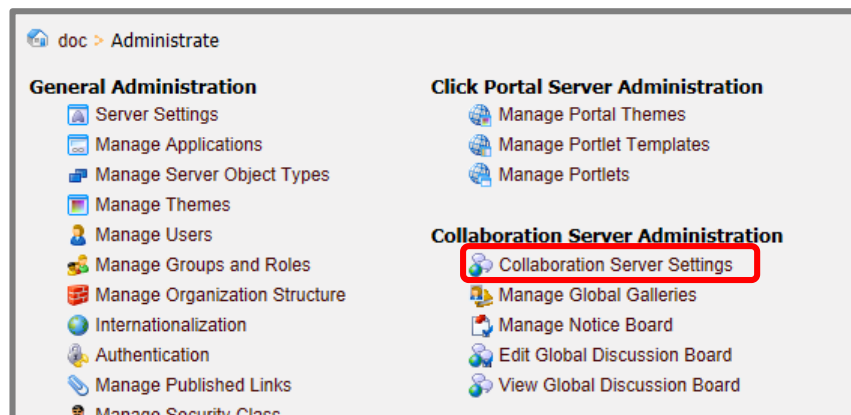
doc > Administrate

General Administration
Server Settings
Manage Applications
Manage Server Object Types
Manage Themes
Manage Users
Manage Groups and Roles
Manage Organization Structure
Internationalization
Authentication
Manage Published Links
Manage Security Class

Click Portal Server Administration
Manage Portal Themes
Manage Portlet Templates
Manage Portlets

Collaboration Server Administration
Collaboration Server Settings
Manage Global Galleries
Manage Notice Board
Edit Global Discussion Board
View Global Discussion Board